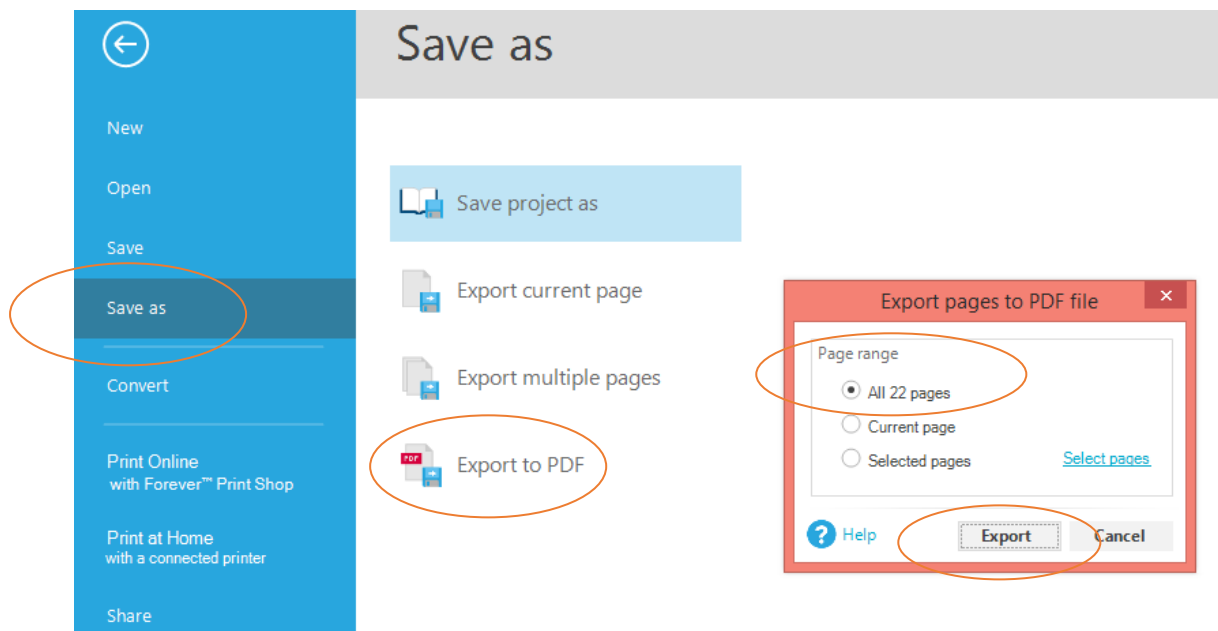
New

Open

Save

Save as

Convert

Print Online
with Forever™ Print Shop

Print at Home
with a connected printer

Share

Save as

Save project as

Export current page

Export multiple pages

PDF Export to PDF

Export pages to PDF file

Page range

All 22 pages

Current page

Selected pages

Select pages

Help

Export

Cancel